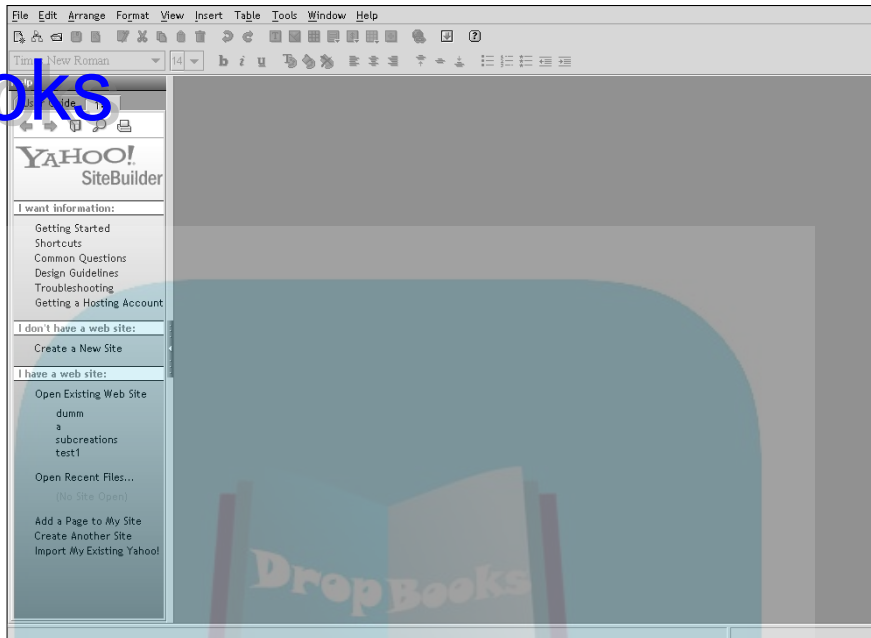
File Edit Arrange Format View Insert Table Tools Window Help

Times New Roman 14

oks

YAHOO! SiteBuilder

I want information:

Getting Started
Shortcuts
Common Questions
Design Guidelines
Troubleshooting
Getting a Hosting Account

I don't have a web site:

Create a New Site

I have a web site:

Open Existing Web Site
dumm
a
subcreations
test1

Open Recent Files...
(No Site Open)

Add a Page to My Site
Create Another Site
Import My Existing Yahoo!

DropBooks